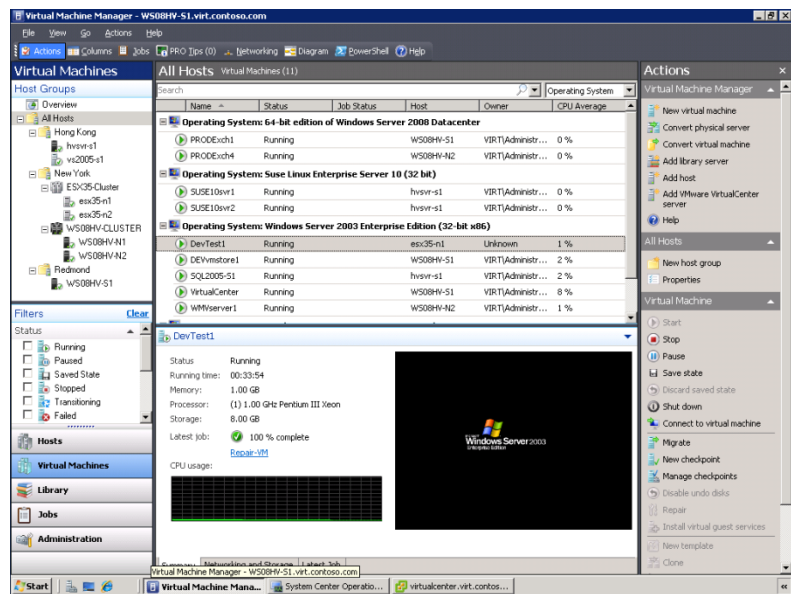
Virtual Machine Manager - WS08HV-S1.virt.contoso.com

File View Go Actions Help

Actions Columns Jobs PRO Tips (0) Networking Diagram PowerShell Help

Virtual Machines

Host Groups

Overview
All Hosts
Hong Kong
hvsvr-s1
vs2005-s1
New York
ESX35-Cluster
esx35-n1
esx35-n2
WS08HV-CLUSTER
WS08HV-N1
WS08HV-N2
Redmond
WS08HV-S1

Filters Clear

Status
Running
Paused
Saved State
Stopped
Transitioning
Failed

Hosts
Virtual Machines
Library
Jobs
Administration

All Hosts Virtual Machines (11)

Search

Operating System

| Name | Status | Job Status | Host | Owner | CPU Average |
|---|---|---|---|---|---|
| Operating System: 64-bit edition of Windows Server 2008 Datacenter | | | | | |
| PRODExch1 | Running | | WS08HV-S1 | VIRT\Administr... | 0 % |
| PRODExch4 | Running | | WS08HV-N2 | VIRT\Administr... | 0 % |
| Operating System: Suse Linux Enterprise Server 10 (32 bit) | | | | | |
| SUSE10svr1 | Running | | hvsvr-s1 | VIRT\Administr... | 0 % |
| SUSE10svr2 | Running | | hvsvr-s1 | VIRT\Administr... | 0 % |
| Operating System: Windows Server 2003 Enterprise Edition (32-bit x86) | | | | | |
| DevTest1 | Running | | esx35-n1 | Unknown | 1 % |
| DEVvmstore1 | Running | | WS08HV-S1 | VIRT\Administr... | 2 % |
| SQL2005-S1 | Running | | hvsvr-s1 | VIRT\Administr... | 2 % |
| VirtualCenter | Running | | WS08HV-S1 | VIRT\Administr... | 8 % |
| WMVserver1 | Running | | WS08HV-N2 | VIRT\Administr... | 1 % |

DevTest1

Status: Running
Running time: 00:33:54
Memory: 1.00 GB
Processor: (1) 1.00 GHz Pentium III Xeon
Storage: 8.00 GB
Latest job: 100 % complete
Repair-VM
CPU usage:

Windows Server 2003
Enterprise Edition

Summary Networking and Storage Latest Job

Virtual Machine Manager - WS08HV-S1.virt.contoso.com

Actions

Virtual Machine Manager
New virtual machine
Convert physical server
Convert virtual machine
Add library server
Add host
Add VMware VirtualCenter server
Help

All Hosts
New host group
Properties

Virtual Machine
Start
Stop
Pause
Save state
Discard saved state
Shut down
Connect to virtual machine
Migrate
New checkpoint
Manage checkpoints
Disable undo disks
Repair
Install virtual guest services
New template
Clone

Start Virtual Machine Mana... System Center Operatio... virtualcenter.virt.contos...